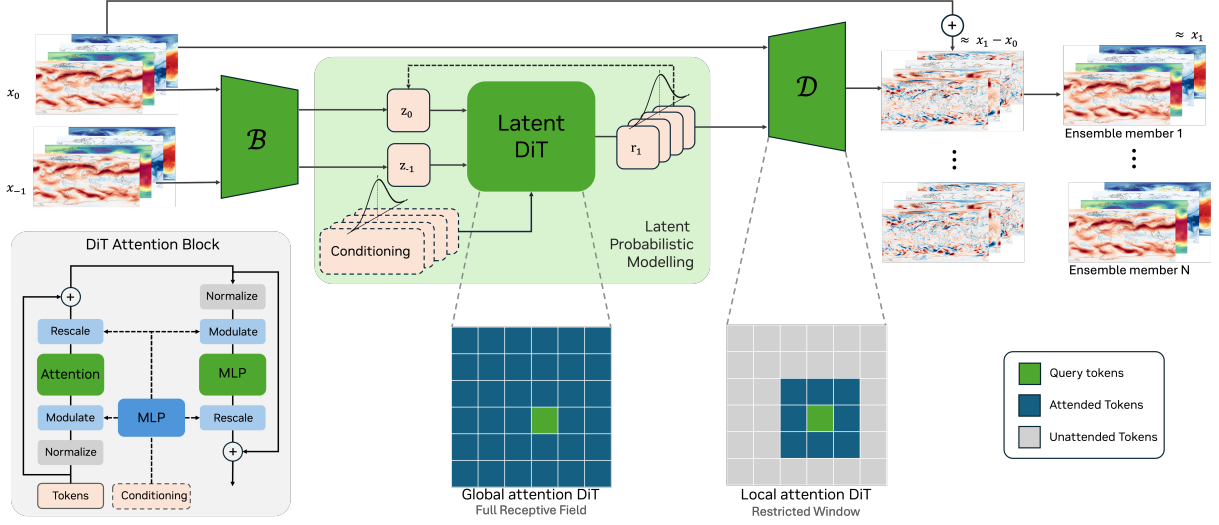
$x_0$

$x_{-1}$

$\mathcal{B}$

$z_0$

$z_{-1}$

Latent DiT

$r_1$

Conditioning

Latent Probabilistic Modelling

$\mathcal{D}$

+

$\approx x_1 - x_0$

$\approx x_1$

Ensemble member 1

Ensemble member N

DiT Attention Block

+

Normalize

Rescale

Modulate

Attention

MLP

Modulate

MLP

Rescale

Normalize

+

Tokens

Conditioning

Global attention DiT
Full Receptive Field

Local attention DiT
Restricted Window

Query tokens

Attended Tokens

Unattended Tokens